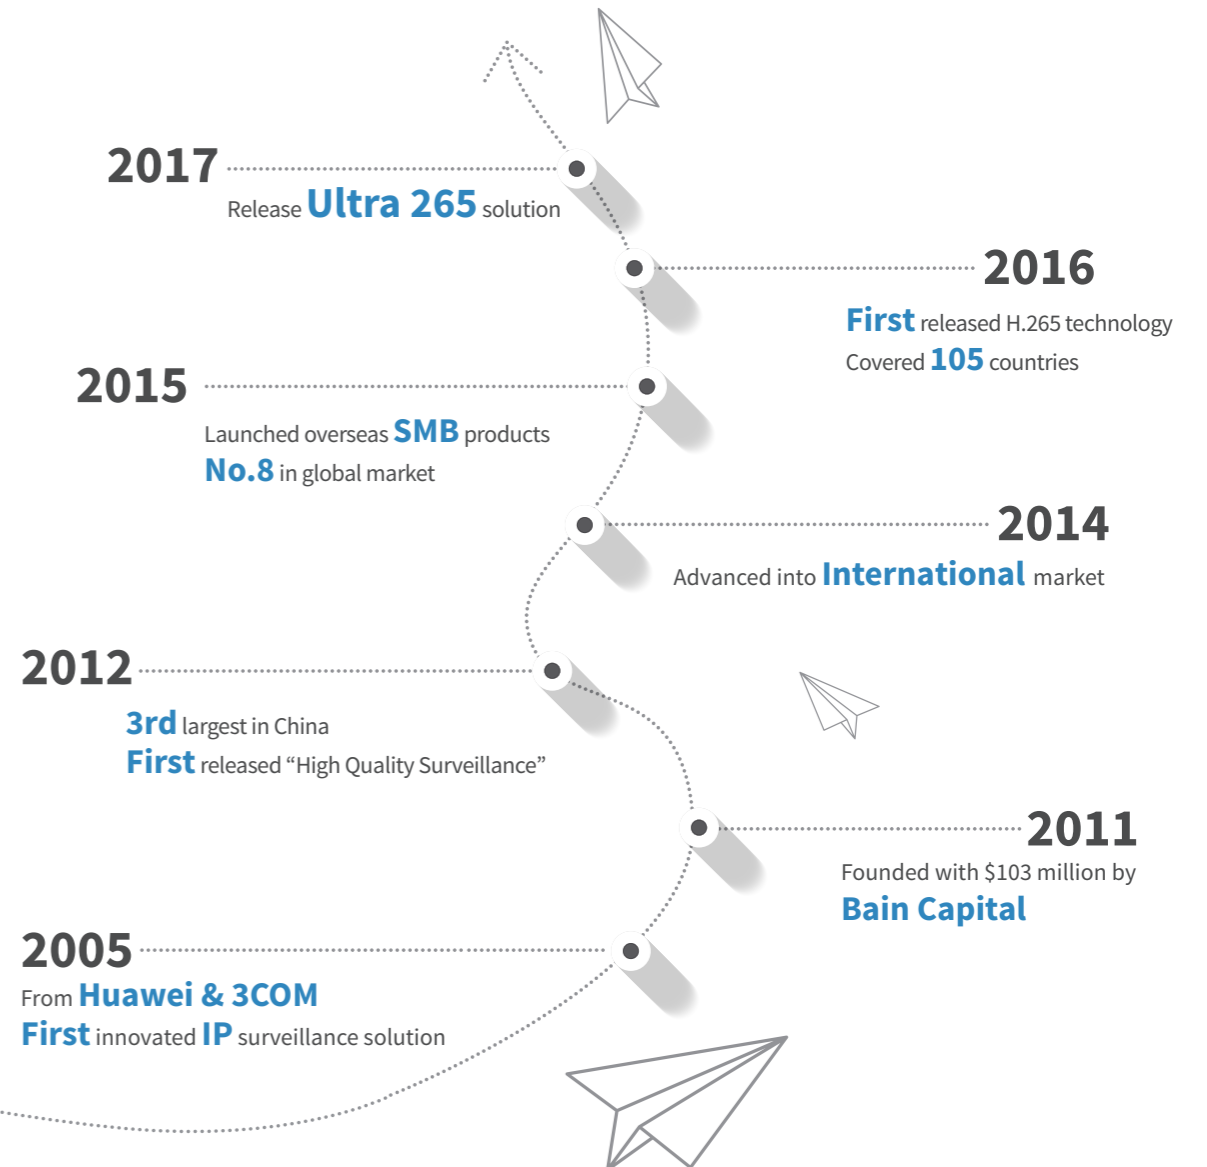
2017
Release Ultra 265 solution

2016
First released H.265 technology
Covered 105 countries

2015
Launched overseas SMB products
No.8 in global market

2014
Advanced into International market

2012
3rd largest in China
First released “High Quality Surveillance”

2011
Founded with $103 million by
Bain Capital

2005
From Huawei & 3COM
First innovated IP surveillance solution